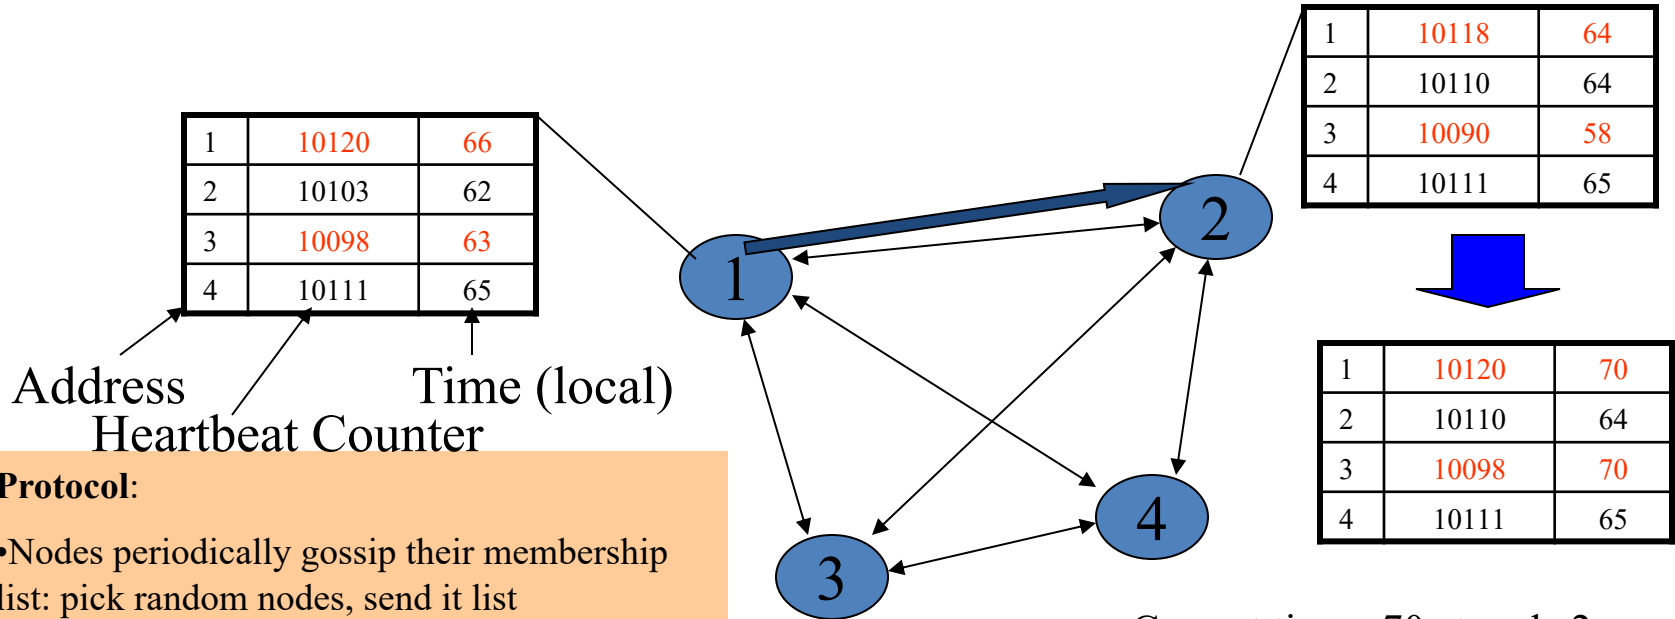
| 1 | 10120 | 66 |
|---|---|---|
| 2 | 10103 | 62 |
| 3 | 10098 | 63 |
| 4 | 10111 | 65 |

Address

Heartbeat Counter

Time (local)

| 1 | 10118 | 64 |
|---|---|---|
| 2 | 10110 | 64 |
| 3 | 10090 | 58 |
| 4 | 10111 | 65 |

| 1 | 10120 | 70 |
|---|---|---|
| 2 | 10110 | 64 |
| 3 | 10098 | 70 |
| 4 | 10111 | 65 |

1

2

3

4

Protocol:

•Nodes periodically gossip their membership list: pick random nodes, send it list

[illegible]